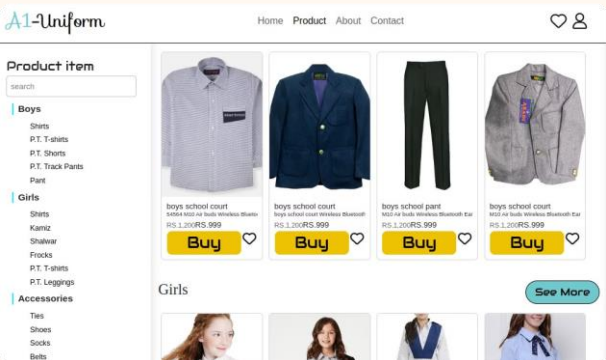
A1-Uniform

Home Product About Contact

Product item

search

Boys
Shirts
P.T. T-shirts
P.T. Shorts
P.T. Track Pants
Pant

Girls
Shirts
Kamiz
Shalwar
Frocks
P.T. T-shirts
P.T. Leggings

Accessories
Ties
Shoes
Socks
Belts

boys school court
54564 M10 Air buds Wireless Bluetn
RS.1,200RS.999
Buy

boys school court
boys school court Wireless Bluetoot
RS.1,200RS.999
Buy

boys school pant
M10 Air buds Wireless Bluetooth Ear
RS.1,200RS.999
Buy

boys school court
M10 Air buds Wireless Bluetooth Ear
RS.1,200RS.999
Buy

Girls

See More